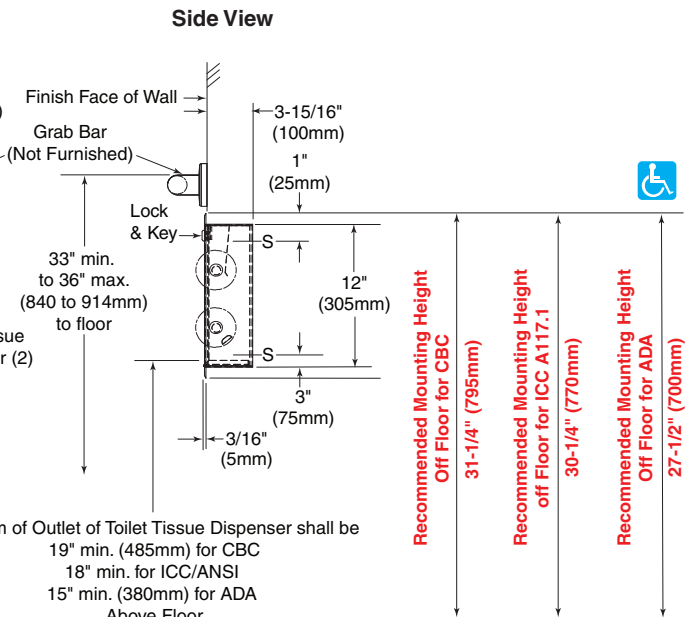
Side View

Finish Face of Wall

Grab Bar
(Not Furnished)

3-15/16"
(100mm)

1"
(25mm)

Lock
& Key

S

33" min.
to 36" max.
(840 to 914mm)
to floor

sue
r (2)

12"
(305mm)

S

3"
(75mm)

3/16"
(5mm)

Recommended Mounting Height
Off Floor for CBC
31-1/4" (795mm)

Recommended Mounting Height
off Floor for ICC A117.1
30-1/4" (770mm)

Recommended Mounting Height
Off Floor for ADA
27-1/2" (700mm)

n of Outlet of Toilet Tissue Dispenser shall be
19" min. (485mm) for CBC
18" min. for ICC/ANSI
15" min. (380mm) for ADA
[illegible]